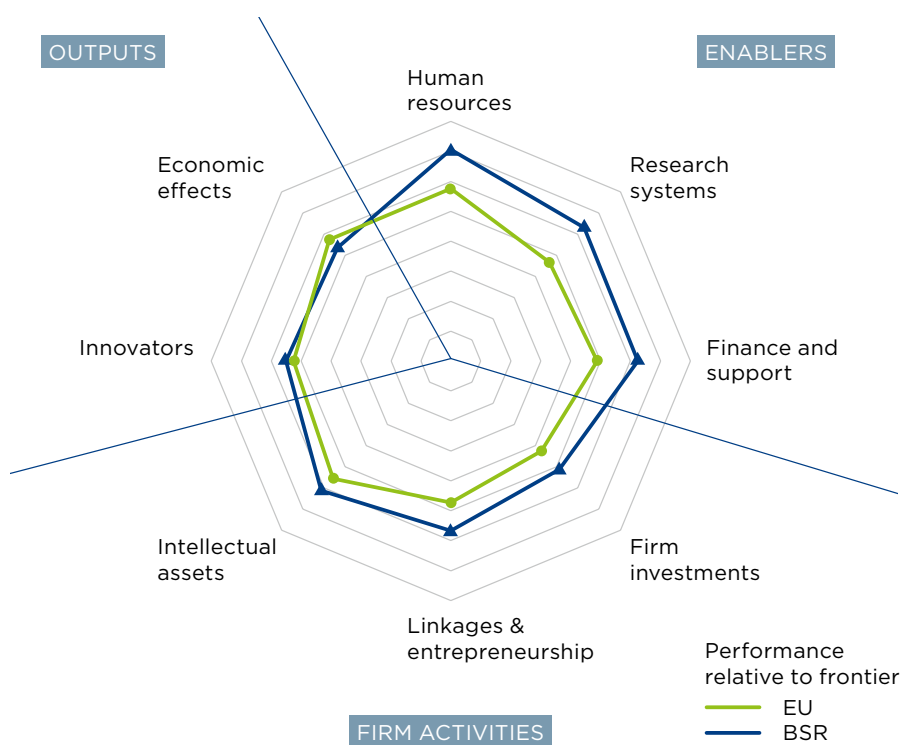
OUTPUTS

ENABLERS

Human resources

Economic effects

Research systems

Innovators

Finance and support

Intellectual assets

Firm investments

Linkages & entrepreneurship

Performance relative to frontier

EU

BSR

FIRM ACTIVITIES